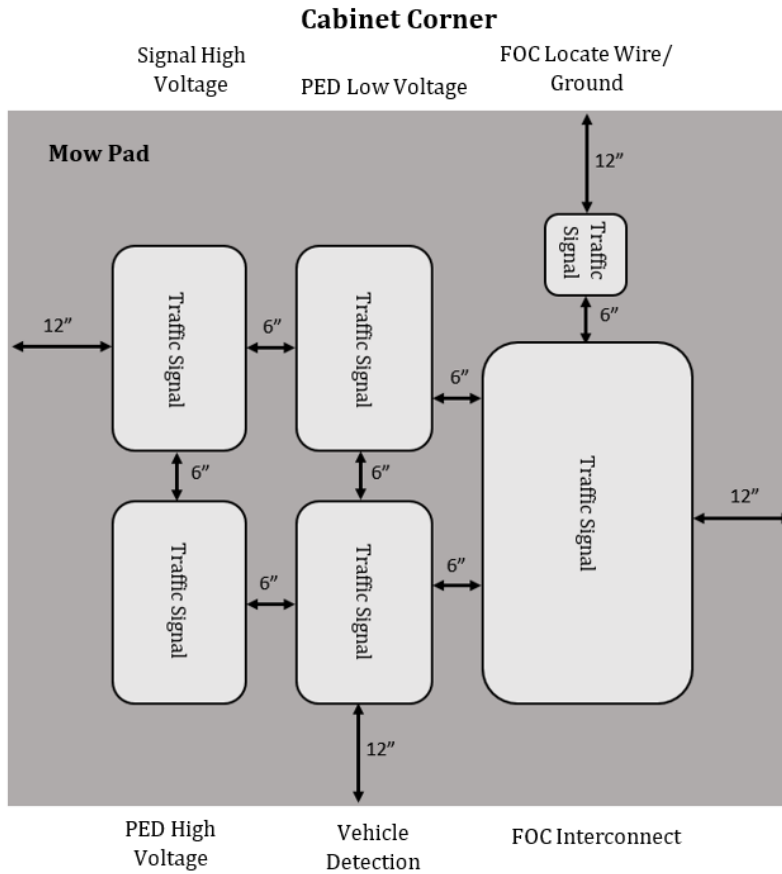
Cabinet Corner

Signal High Voltage

PED Low Voltage

FOC Locate Wire/ Ground

Mow Pad

12″

Traffic Signal

6″

12″

Traffic Signal

6″

Traffic Signal

6″

Traffic Signal

6″

6″

12″

Traffic Signal

6″

Traffic Signal

6″

Traffic Signal

12″

PED High Voltage

Vehicle Detection

FOC Interconnect